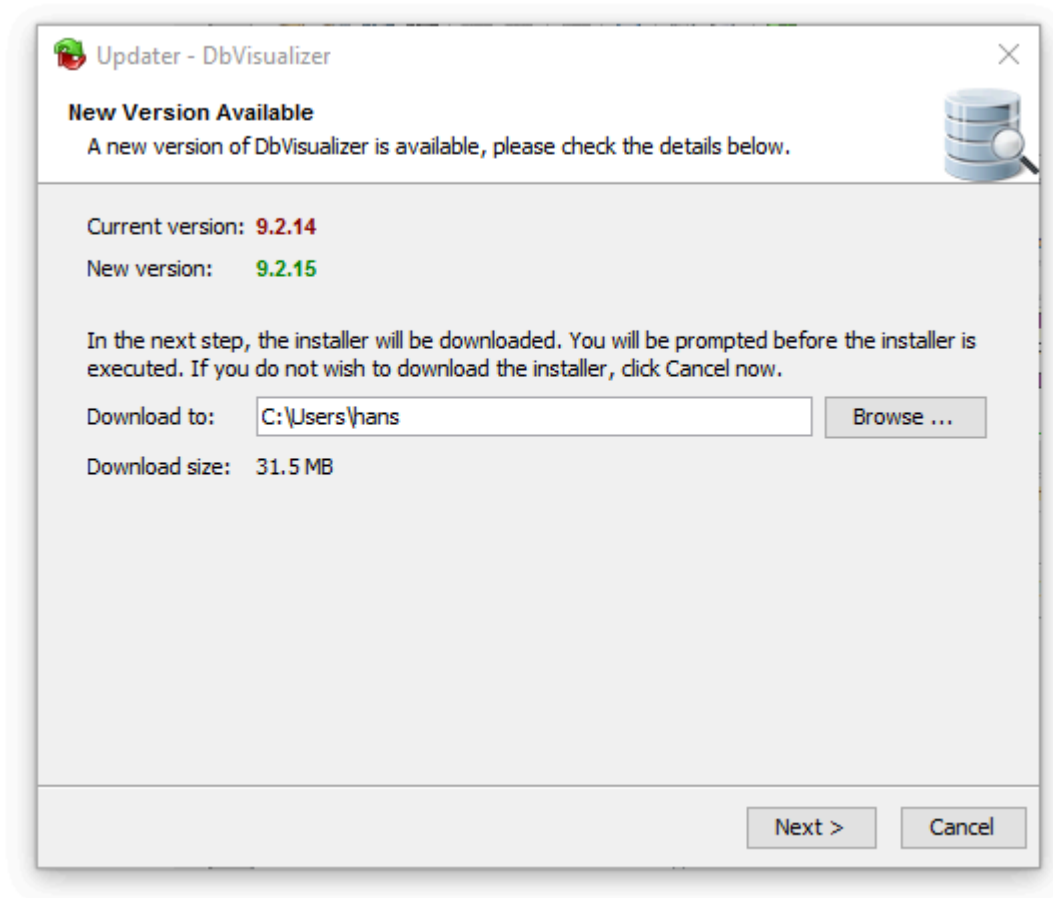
Updater - DbVisualizer

New Version Available
A new version of DbVisualizer is available, please check the details below.

Current version: 9.2.14
New version: 9.2.15

In the next step, the installer will be downloaded. You will be prompted before the installer is executed. If you do not wish to download the installer, click Cancel now.

Download to: C:\Users\hans Browse ...

Download size: 31.5 MB

Next > Cancel